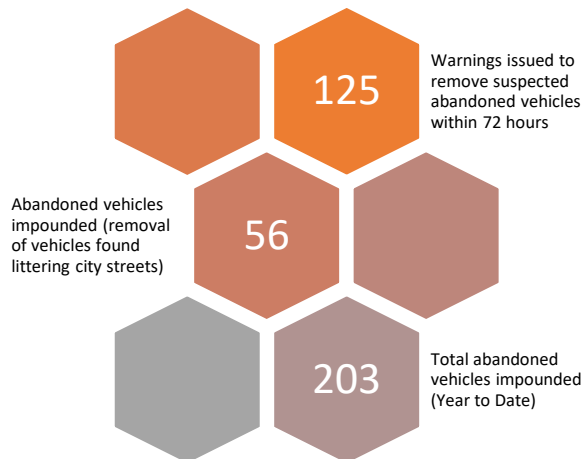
125

Warnings issued to remove suspected abandoned vehicles within 72 hours

Abandoned vehicles impounded (removal of vehicles found littering city streets)

56

203

Total abandoned vehicles impounded (Year to Date)